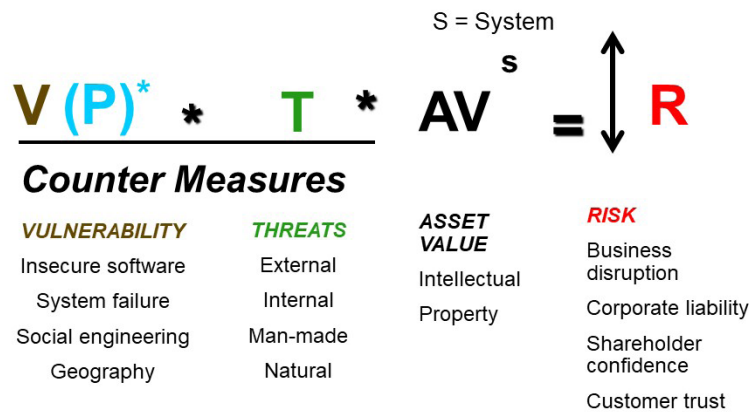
S = System

$\frac{V(P)^{*} * T * AV^{s}}{\text{Counter Measures}} = R$

VULNERABILITY
Insecure software
System failure
Social engineering
Geography

THREATS
External
Internal
Man-made
Natural

ASSET VALUE
Intellectual
Property

RISK
Business disruption
Corporate liability
Shareholder confidence
Customer trust